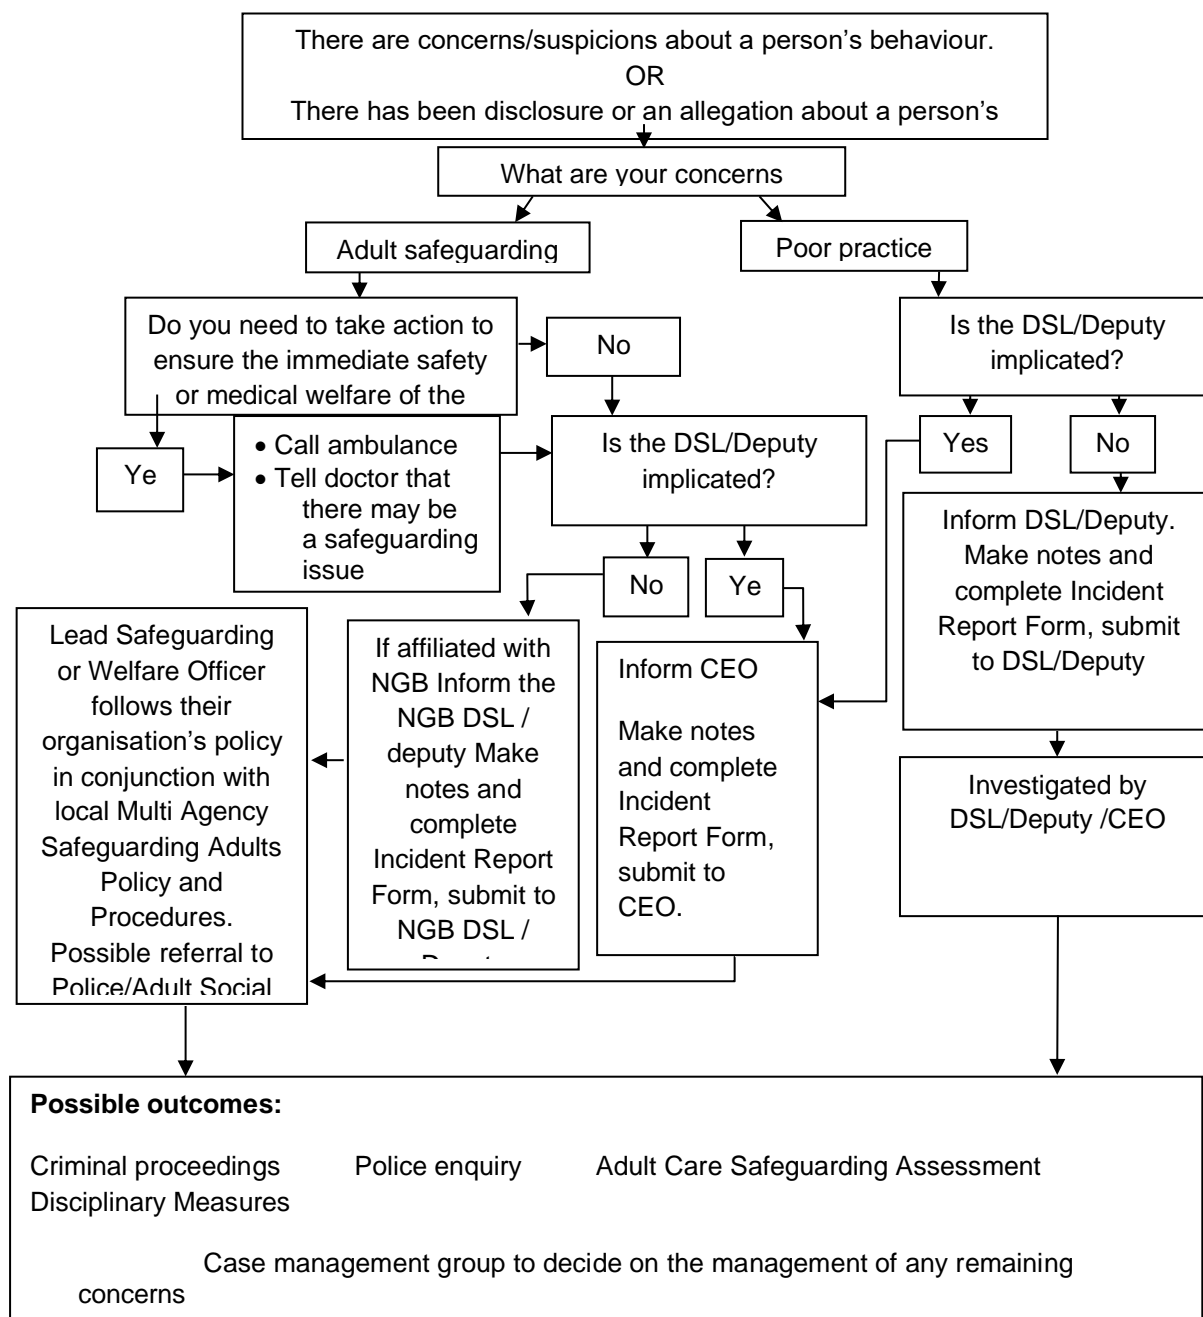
There are concerns/suspicions about a person's behaviour.
OR
There has been disclosure or an allegation about a person's

What are your concerns

Adult safeguarding

Poor practice

Do you need to take action to ensure the immediate safety or medical welfare of the

No

Ye

• Call ambulance
• Tell doctor that there may be a safeguarding issue

Is the DSL/Deputy implicated?

No

Ye

Is the DSL/Deputy implicated?

Yes

No

Inform DSL/Deputy. Make notes and complete Incident Report Form, submit to DSL/Deputy

Lead Safeguarding or Welfare Officer follows their organisation's policy in conjunction with local Multi Agency Safeguarding Adults Policy and Procedures. Possible referral to Police/Adult Social

If affiliated with NGB Inform the NGB DSL / deputy Make notes and complete Incident Report Form, submit to NGB DSL / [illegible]

Inform CEO

Make notes and complete Incident Report Form, submit to CEO.

Investigated by DSL/Deputy /CEO

**Possible outcomes:**

Criminal proceedings Police enquiry Adult Care Safeguarding Assessment Disciplinary Measures

Case management group to decide on the management of any remaining concerns